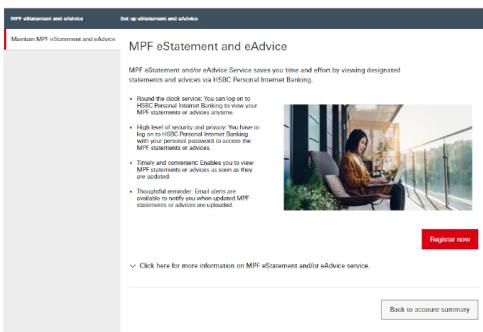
MPF eStatement and eAdvice | Set up eStatement and eAdvice

Maintain MPF eStatement and eAdvice

MPF eStatement and eAdvice

MPF eStatement and/or eAdvice Service saves you time and effort by viewing designated statements and advices via HSBC Personal Internet Banking.

• Round the clock service: You can log on to HSBC Personal Internet Banking to view your MPF statements or advices anytime.

• High level of security and privacy: You have to log on to HSBC Personal Internet Banking with your personal password to access the MPF statements or advices.

• Timely and convenient: Enables you to view MPF statements or advices as soon as they are updated.

• Thoughtful reminder: Email alerts are available to notify you when updated MPF statements or advices are uploaded.

Register now

Click here for more information on MPF eStatement and/or eAdvice service.

Back to account summary